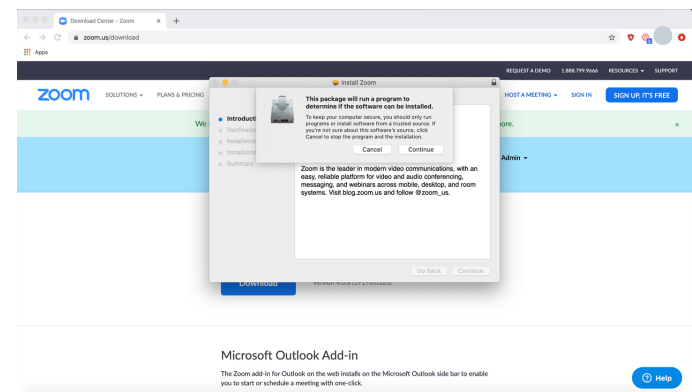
Download Center - Zoom

zoom.us/download

Apps

REQUEST A DEMO 1.888.799.9666 RESOURCES SUPPORT

zoom SOLUTIONS PLANS & PRICING

HOST A MEETING SIGN IN SIGN UP, IT'S FREE

We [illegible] ore.

Install Zoom

Introducti
Destinati
Installati
Installati
Summary

This package will run a program to determine if the software can be installed.

To keep your computer secure, you should only run programs or install software from a trusted source. If you're not sure about this software's source, click Cancel to stop the program and the installation.

Cancel Continue

Admin

Zoom is the leader in modern video communications, with an easy, reliable platform for video and audio conferencing, messaging, and webinars across mobile, desktop, and room systems. Visit blog.zoom.us and follow @zoom_us.

Go Back Continue

Download

Version 4.6.8 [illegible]

Microsoft Outlook Add-in

The Zoom add-in for Outlook on the web installs on the Microsoft Outlook side bar to enable you to start or schedule a meeting with one-click.

Help